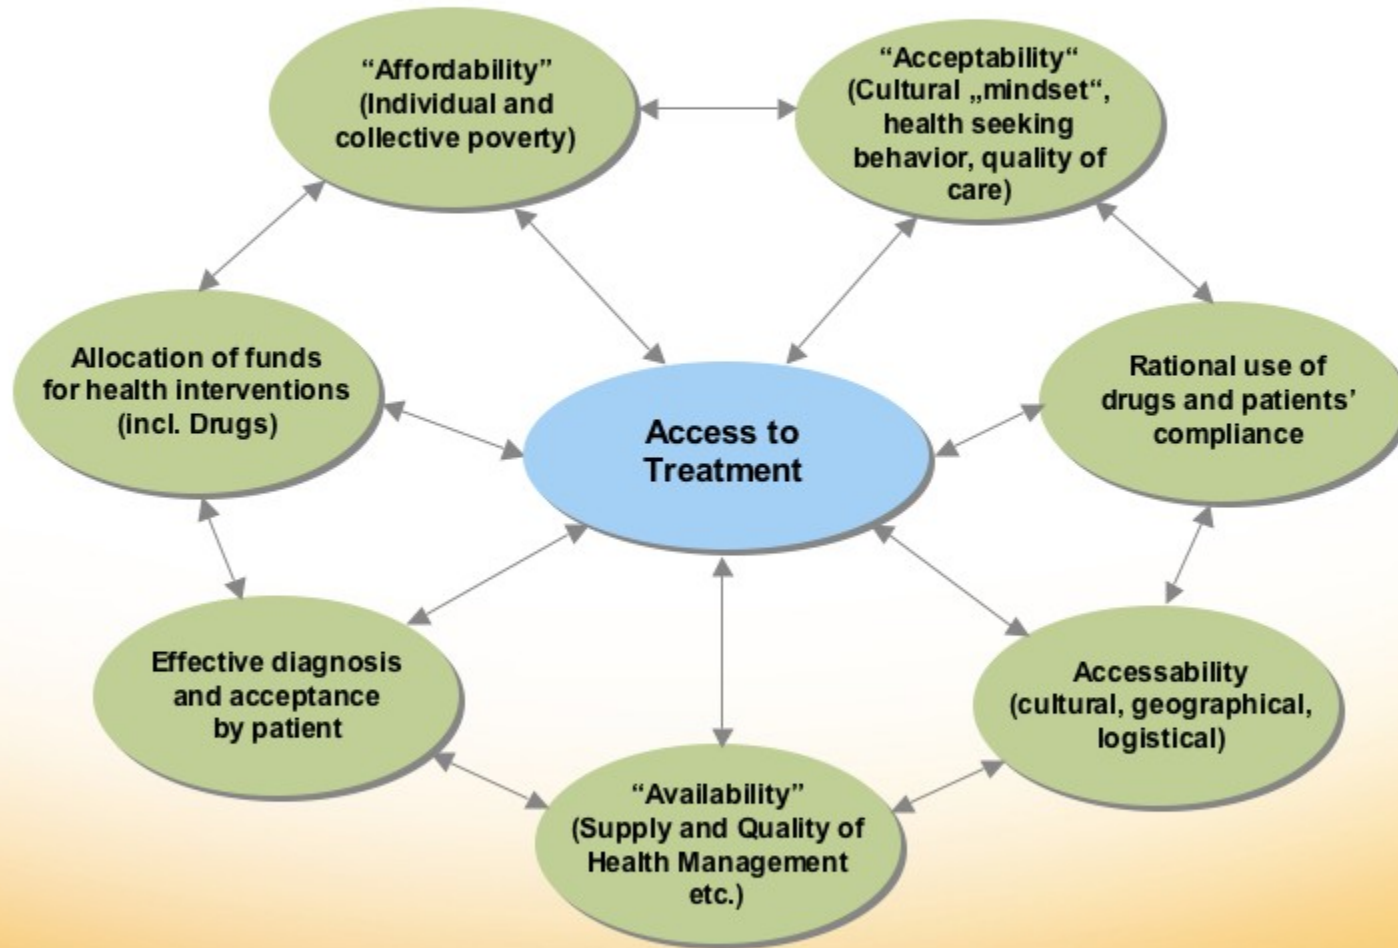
"Affordability" (Individual and collective poverty)

"Acceptability" (Cultural „mindset", health seeking behavior, quality of care)

Allocation of funds for health interventions (incl. Drugs)

Access to Treatment

Rational use of drugs and patients' compliance

Effective diagnosis and acceptance by patient

Accessability (cultural, geographical, logistical)

"Availability" (Supply and Quality of Health Management etc.)